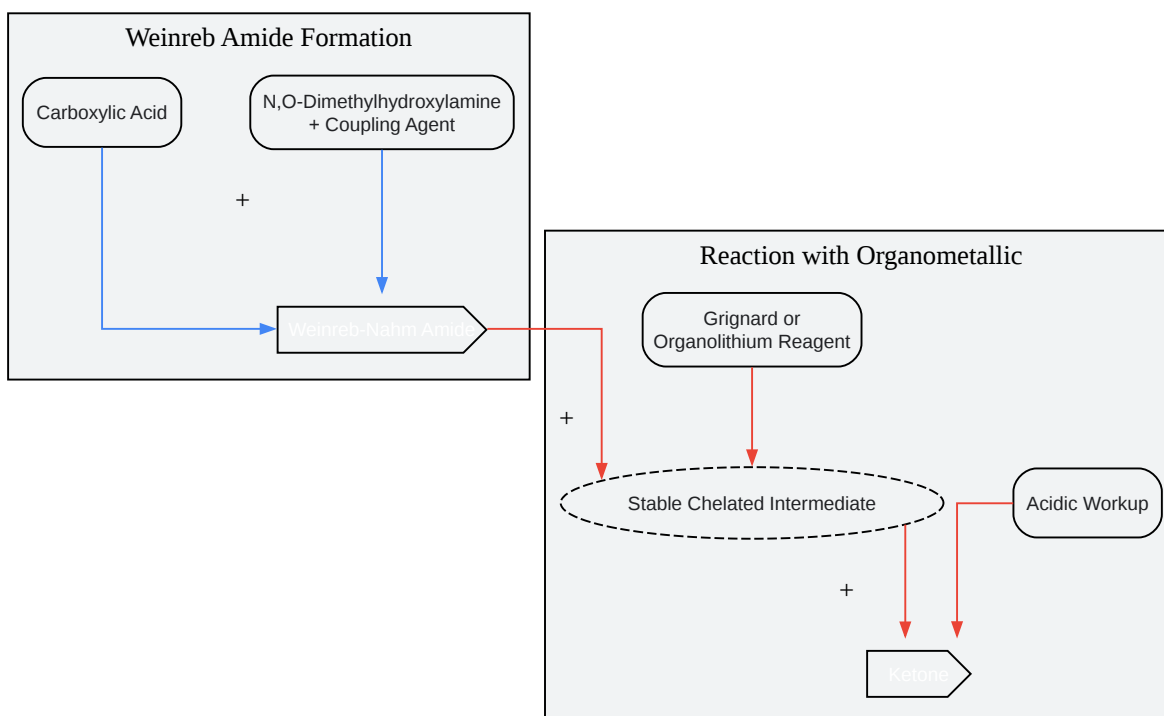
Weinreb Amide Formation

Carboxylic Acid

N,O-Dimethylhydroxylamine + Coupling Agent

+

Weinreb-Nahm Amide

Reaction with Organometallic

Grignard or Organolithium Reagent

+

Stable Chelated Intermediate

Acidic Workup

+

Ketone